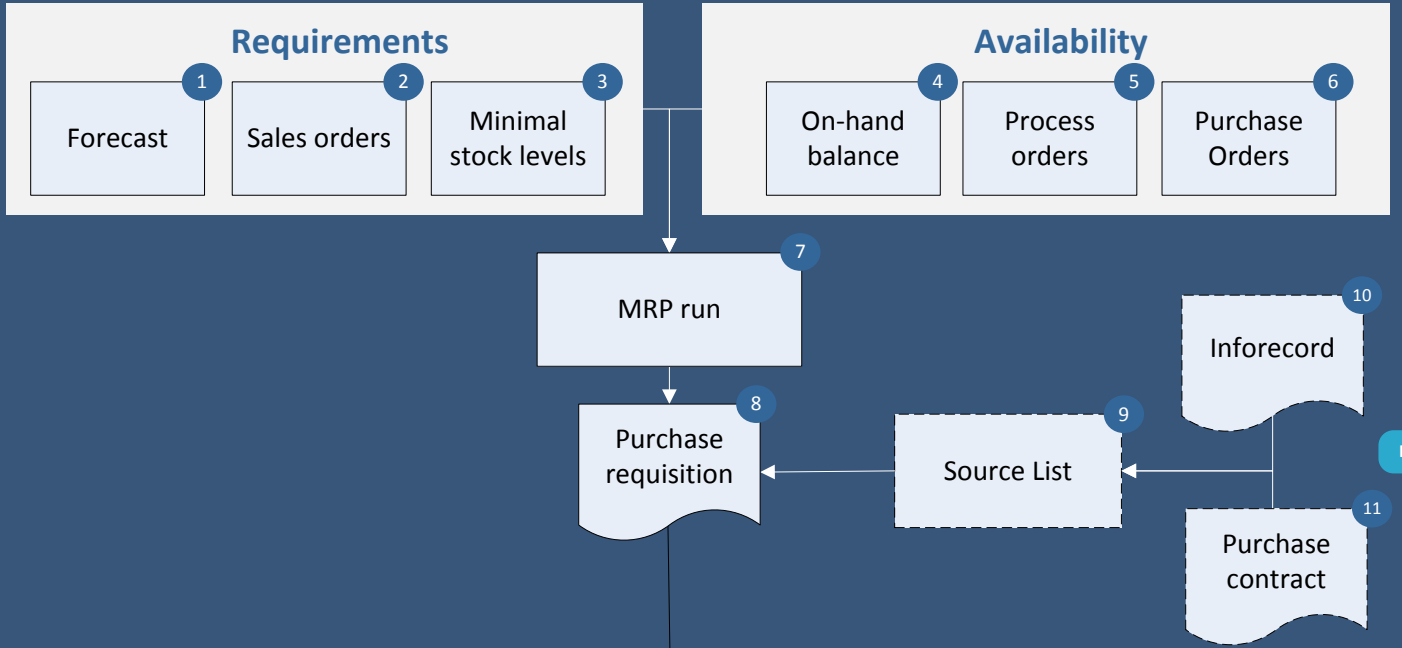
Requirements

1
Forecast

2
Sales orders

3
Minimal stock levels

Availability

4
On-hand balance

5
Process orders

6
Purchase Orders

7
MRP run

10
Inforecord

8
Purchase requisition

9
Source List

11
Purchase contract